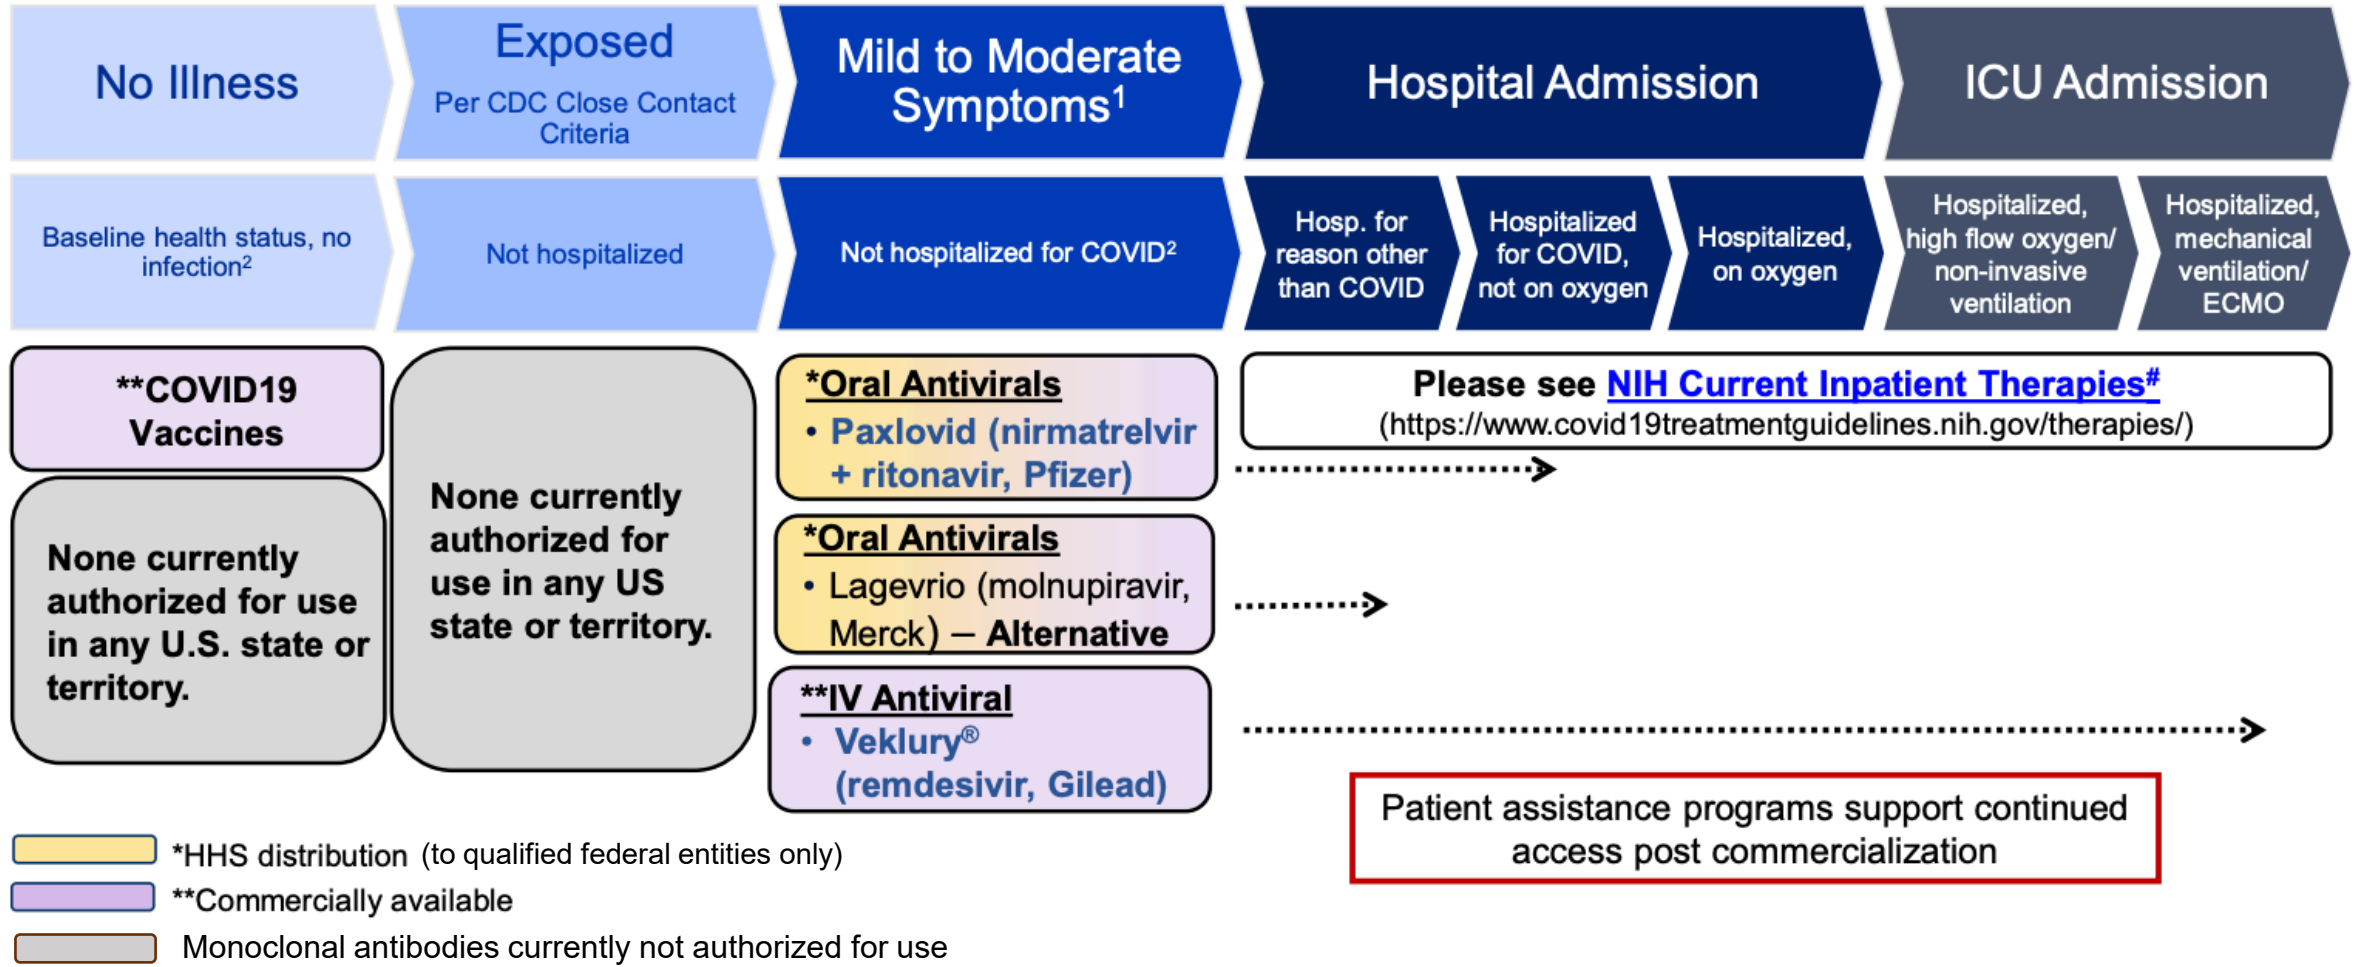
No Illness

Exposed
Per CDC Close Contact Criteria

Mild to Moderate Symptoms$^1$

Hospital Admission

ICU Admission

Baseline health status, no infection$^2$

Not hospitalized

Not hospitalized for COVID$^2$

Hosp. for reason other than COVID

Hospitalized for COVID, not on oxygen

Hospitalized, on oxygen

Hospitalized, high flow oxygen/ non-invasive ventilation

Hospitalized, mechanical ventilation/ ECMO

**COVID19 Vaccines

None currently authorized for use in any U.S. state or territory.

None currently authorized for use in any US state or territory.

*Oral Antivirals
• Paxlovid (nirmatrelvir + ritonavir, Pfizer)

*Oral Antivirals
• Lagevrio (molnupiravir, Merck) – Alternative

**IV Antiviral
• Veklury® (remdesivir, Gilead)

Please see NIH Current Inpatient Therapies$^\#$
(https://www.covid19treatmentguidelines.nih.gov/therapies/)

Patient assistance programs support continued access post commercialization

*HHS distribution (to qualified federal entities only)
**Commercially available
Monoclonal antibodies currently not authorized for use